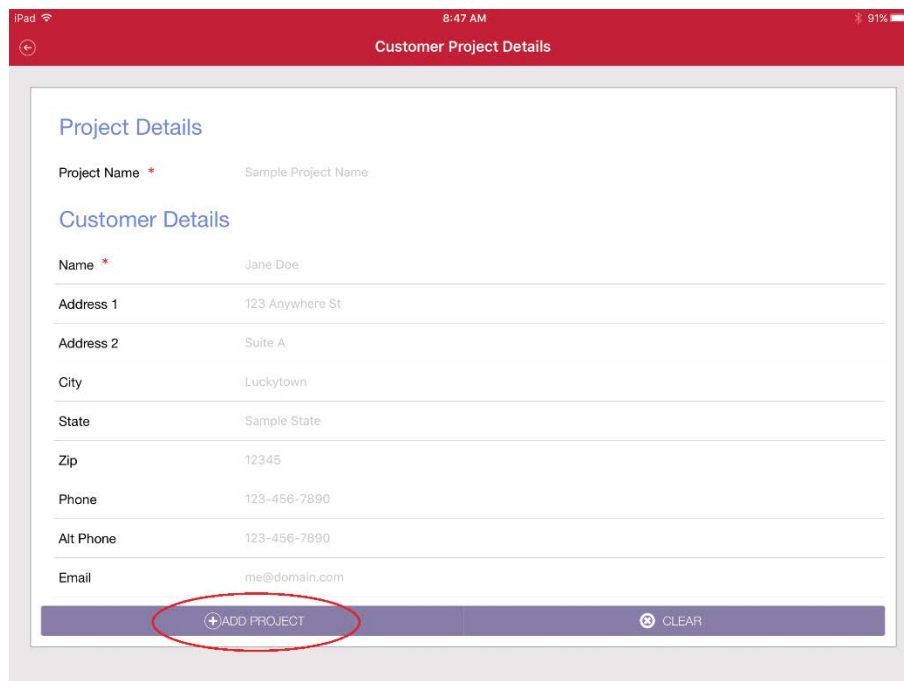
iPad 8:47 AM 91%

Customer Project Details

Project Details

Project Name * Sample Project Name

Customer Details

Name * Jane Doe

Address 1 123 Anywhere St

Address 2 Suite A

City Luckytown

State Sample State

Zip 12345

Phone 123-456-7890

Alt Phone 123-456-7890

Email me@domain.com

ADD PROJECT

CLEAR